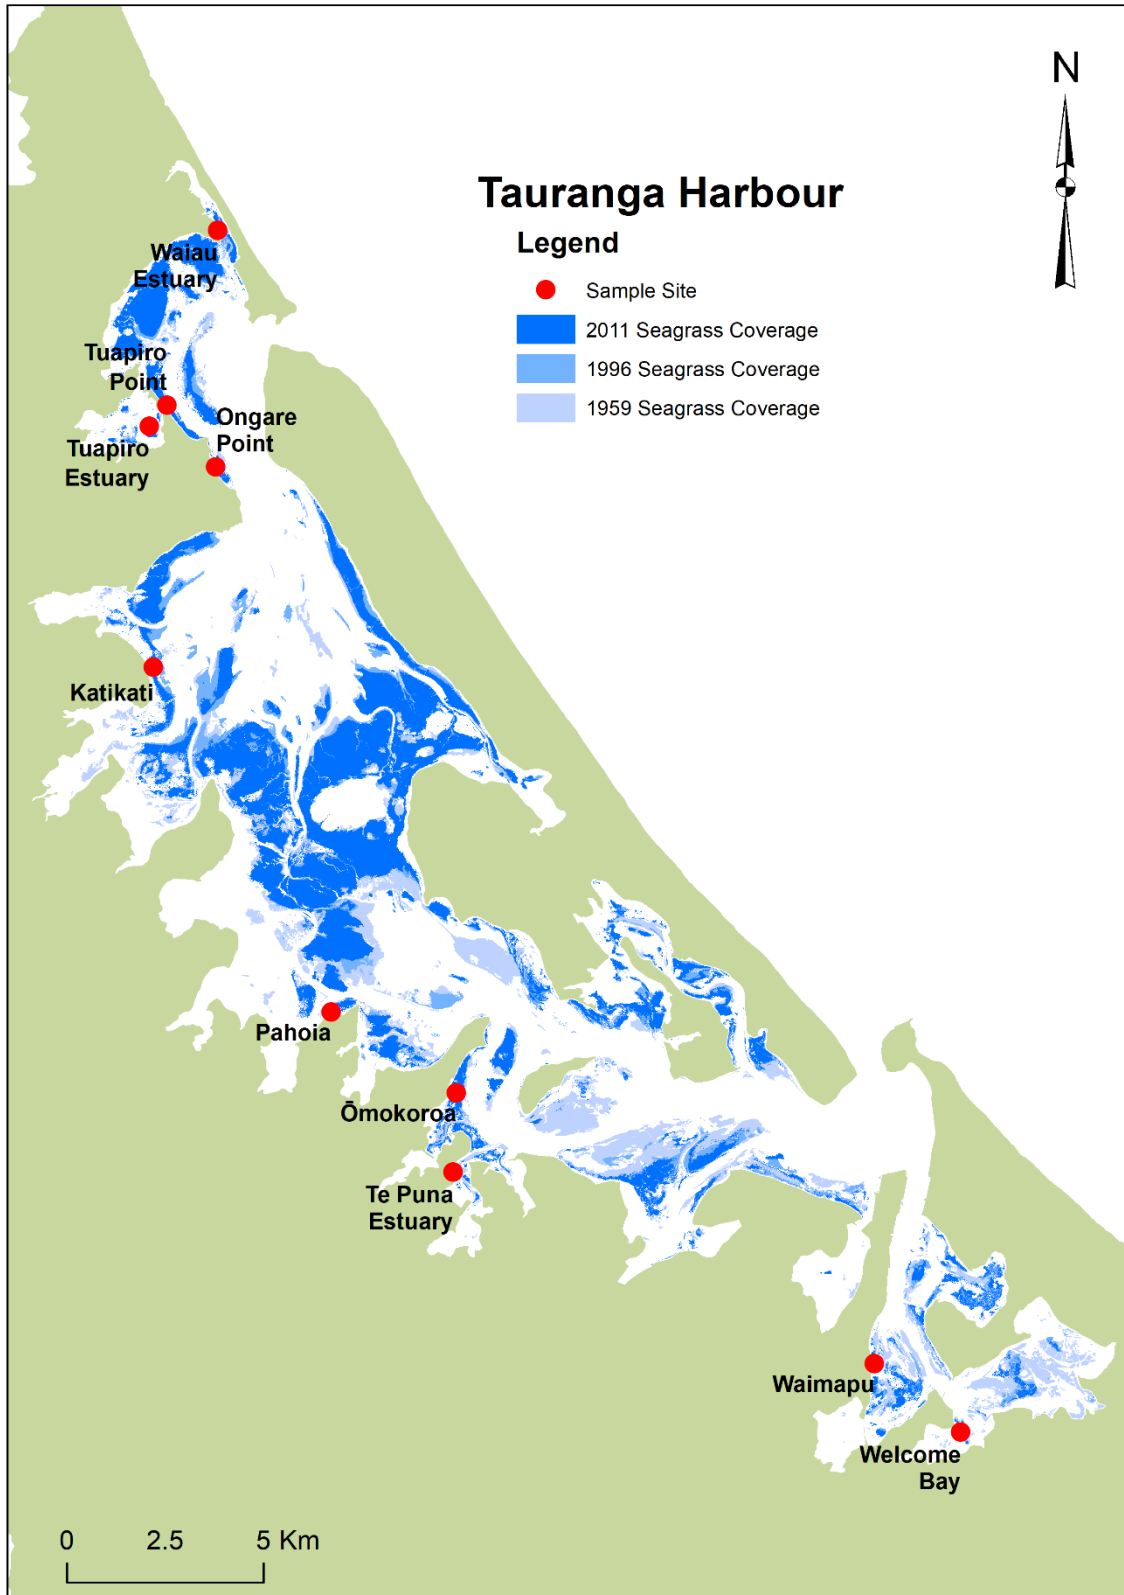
Tauranga Harbour

Legend

Sample Site
2011 Seagrass Coverage
1996 Seagrass Coverage
1959 Seagrass Coverage

N

Waiau Estuary

Tuapiro Point

Ongare Point

Tuapiro Estuary

Katikati

Pahoia

Ōmokoroa

Te Puna Estuary

Waimapu

Welcome Bay

0 2.5 5 Km